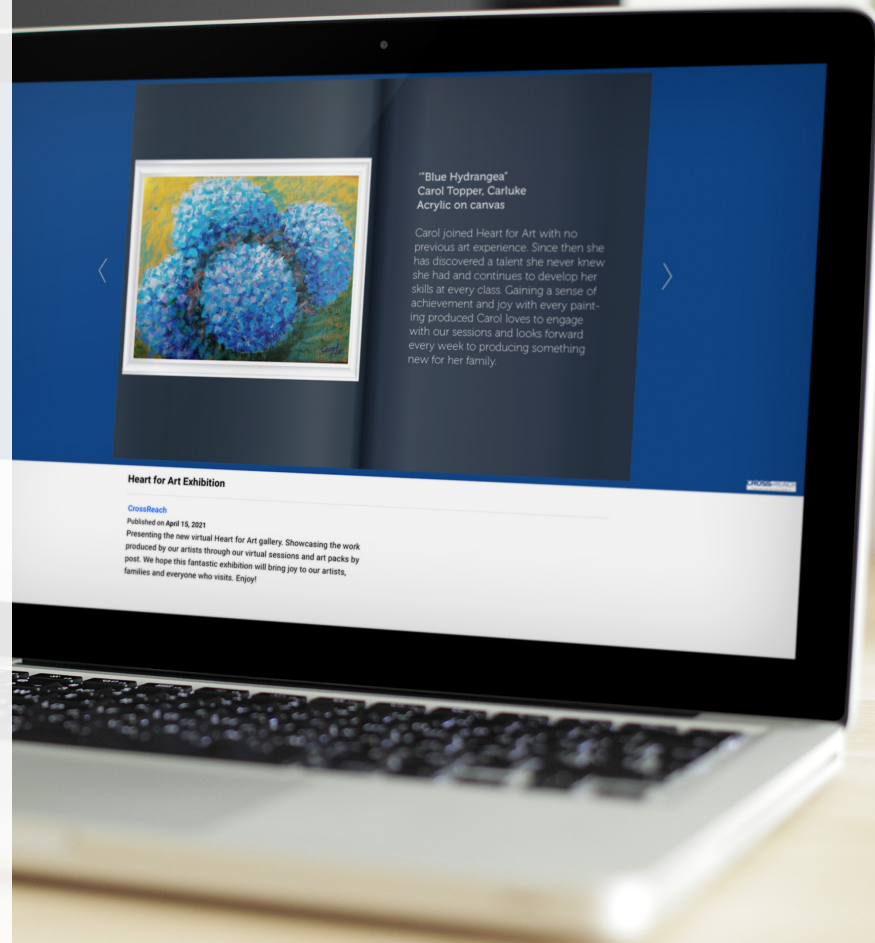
"Blue Hydrangea"
Carol Topper, Carluke
Acrylic on canvas

Carol joined Heart for Art with no previous art experience. Since then she has discovered a talent she never knew she had and continues to develop her skills at every class. Gaining a sense of achievement and joy with every painting produced Carol loves to engage with our sessions and looks forward every week to producing something new for her family.

Heart for Art Exhibition

CrossReach
Published on April 15, 2021
Presenting the new virtual Heart for Art gallery. Showcasing the work produced by our artists through our virtual sessions and art packs by post. We hope this fantastic exhibition will bring joy to our artists, families and everyone who visits. Enjoy!

CrossReach